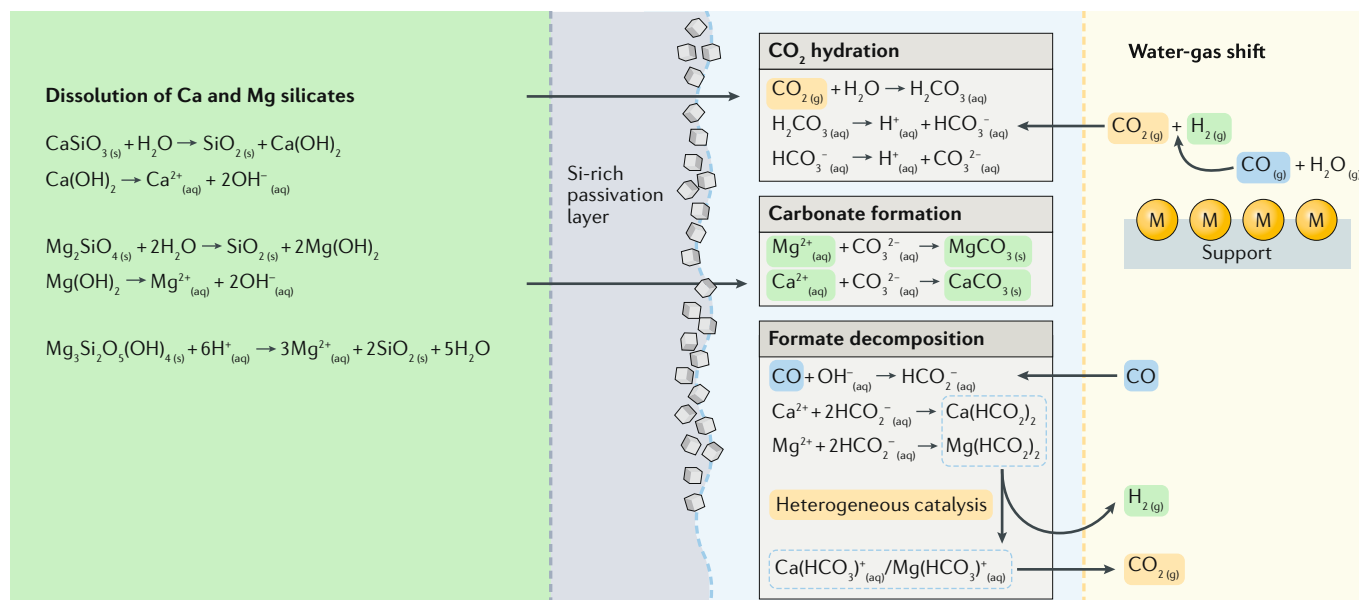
Dissolution of Ca and Mg silicates

$CaSiO_{3\,(s)} + H_2O \rightarrow SiO_{2\,(s)} + Ca(OH)_2$
$Ca(OH)_2 \rightarrow Ca^{2+}_{(aq)} + 2OH^-_{(aq)}$

$Mg_2SiO_{4\,(s)} + 2H_2O \rightarrow SiO_{2\,(s)} + 2Mg(OH)_2$
$Mg(OH)_2 \rightarrow Mg^{2+}_{(aq)} + 2OH^-_{(aq)}$

$Mg_3Si_2O_5(OH)_{4\,(s)} + 6H^+_{(aq)} \rightarrow 3Mg^{2+}_{(aq)} + 2SiO_{2\,(s)} + 5H_2O$

Si-rich passivation layer

$CO_2$ hydration
$CO_{2\,(g)} + H_2O \rightarrow H_2CO_{3\,(aq)}$
$H_2CO_{3\,(aq)} \rightarrow H^+_{(aq)} + HCO_3^-_{(aq)}$
$HCO_3^-_{(aq)} \rightarrow H^+_{(aq)} + CO_3^{2-}_{(aq)}$

Carbonate formation
$Mg^{2+}_{(aq)} + CO_3^{2-}_{(aq)} \rightarrow MgCO_{3\,(s)}$
$Ca^{2+}_{(aq)} + CO_3^{2-}_{(aq)} \rightarrow CaCO_{3\,(s)}$

Formate decomposition
$CO + OH^-_{(aq)} \rightarrow HCO_2^-_{(aq)}$
$Ca^{2+} + 2HCO_2^-_{(aq)} \rightarrow Ca(HCO_2)_2$
$Mg^{2+} + 2HCO_2^-_{(aq)} \rightarrow Mg(HCO_2)_2$
Heterogeneous catalysis
$Ca(HCO_3)^+_{(aq)}/Mg(HCO_3)^+_{(aq)}$

Water-gas shift
$CO_{2\,(g)} + H_{2\,(g)}$
$CO_{(g)} + H_2O_{(g)}$
M M M M
Support

CO
$H_{2\,(g)}$
$CO_{2\,(g)}$